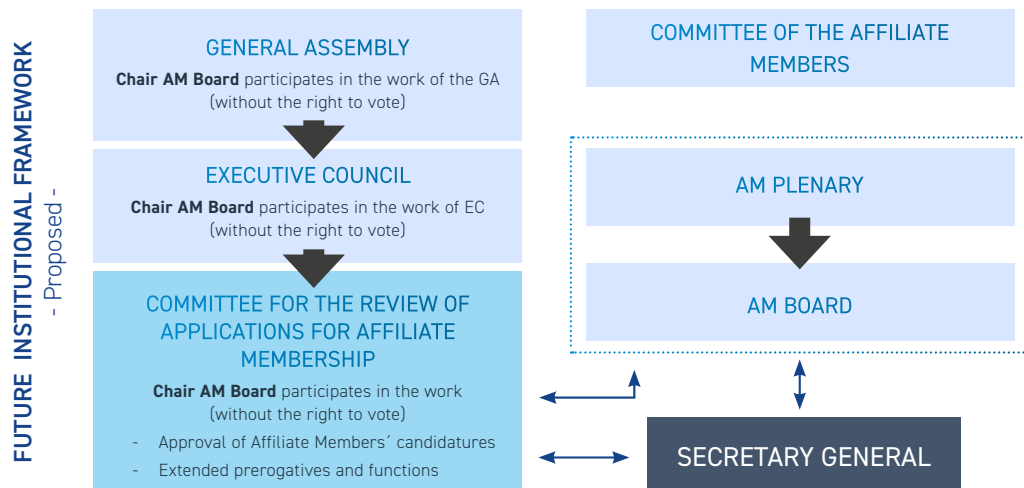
FUTURE INSTITUTIONAL FRAMEWORK
- Proposed -

GENERAL ASSEMBLY
**Chair AM Board** participates in the work of the GA (without the right to vote)

EXECUTIVE COUNCIL
**Chair AM Board** participates in the work of EC (without the right to vote)

COMMITTEE FOR THE REVIEW OF APPLICATIONS FOR AFFILIATE MEMBERSHIP
**Chair AM Board** participates in the work (without the right to vote)
- Approval of Affiliate Members´ candidatures
- Extended prerogatives and functions

COMMITTEE OF THE AFFILIATE MEMBERS

AM PLENARY

AM BOARD

SECRETARY GENERAL